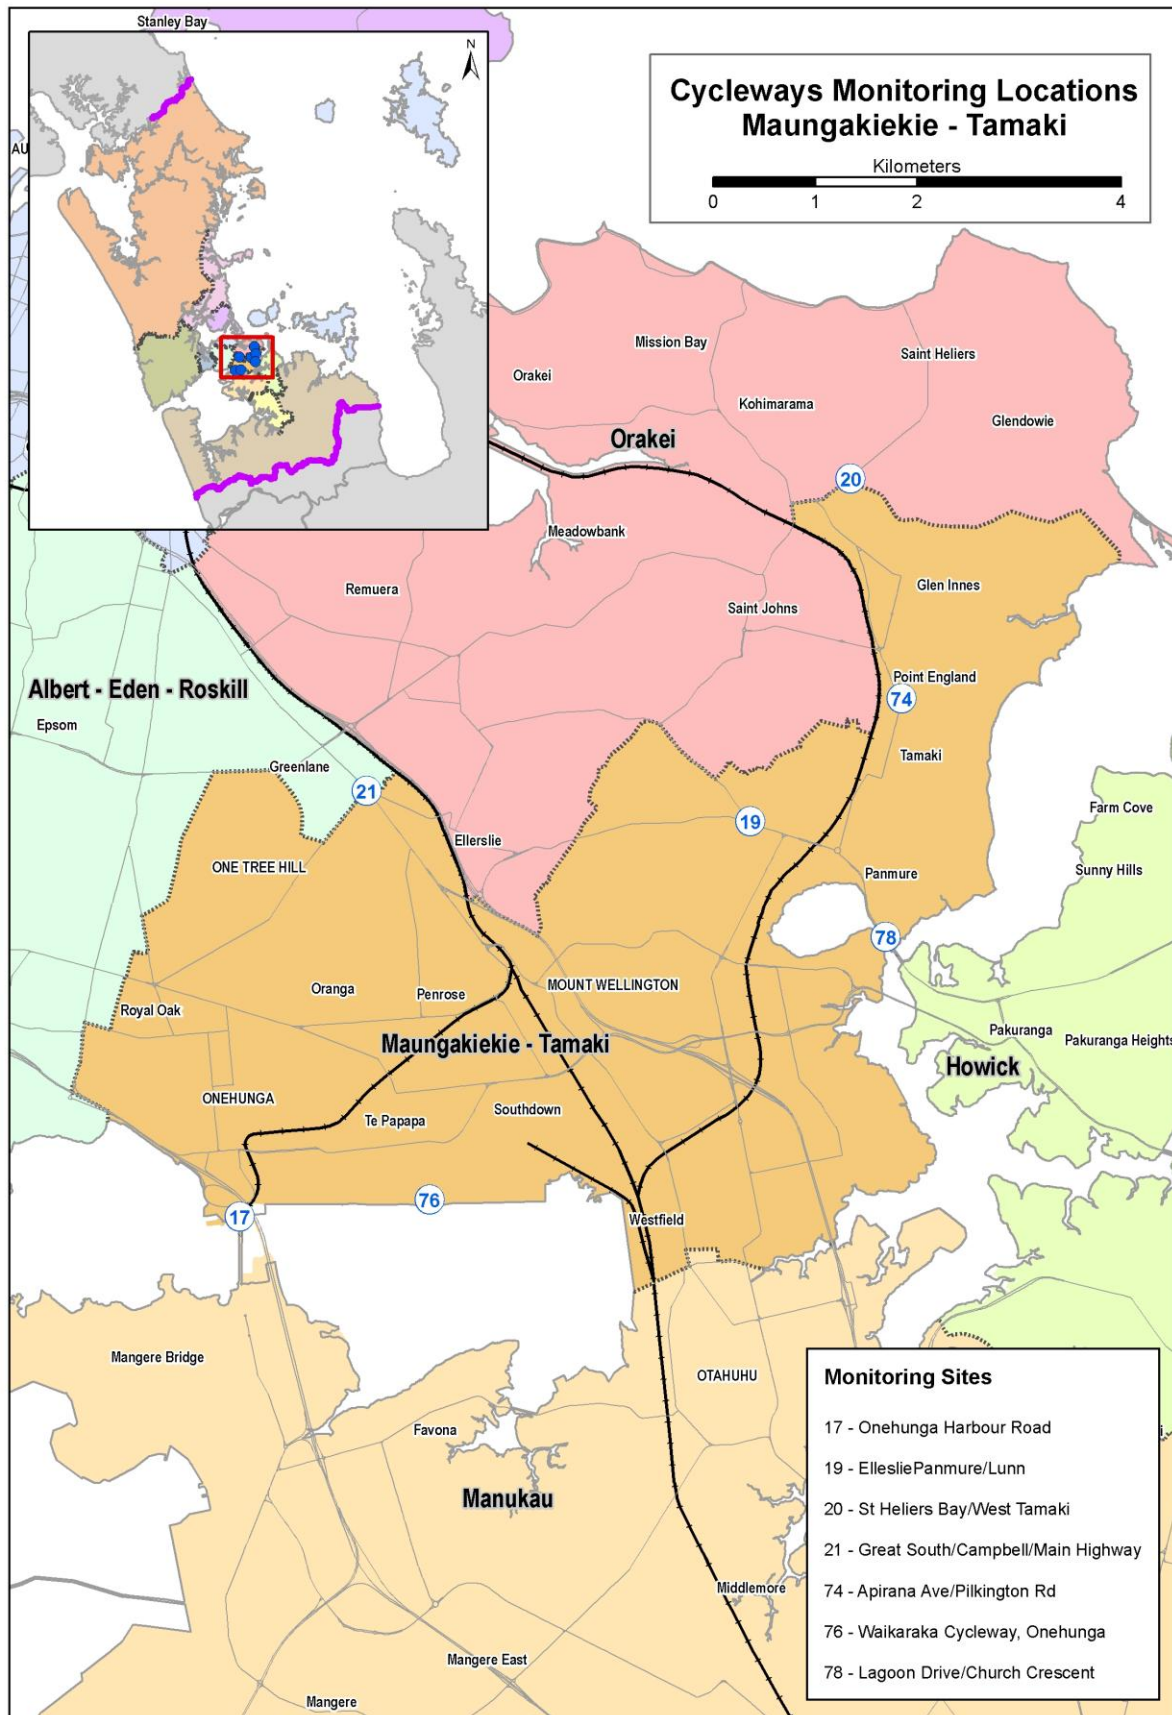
Stanley Bay

AU

N

Cycleways Monitoring Locations
Maungakiekie - Tamaki

Kilometers
0 1 2 4

Mission Bay
Orakei
Saint Heliers
Kohimarama
Glendowie
Orakei
20
Meadowbank
Glen Innes
Remuera
Saint Johns
Point England
74
Albert - Eden - Roskill
Epsom
Tamaki
Greenlane
21
19
Farm Cove
Ellerslie
ONE TREE HILL
Panmure
Sunny Hills
78
MOUNT WELLINGTON
Oranga
Penrose
Royal Oak
Pakuranga
Pakuranga Heights
Maungakiekie - Tamaki
Howick
ONEHUNGA
Te Papapa
Southdown
76
17
Westfield
Mangere Bridge
OTAHUHU
Favona
Manukau
Middlemore
Mangere East
Mangere

Monitoring Sites
17 - Onehunga Harbour Road
19 - EllesliePanmure/Lunn
20 - St Heliers Bay/West Tamaki
21 - Great South/Campbell/Main Highway
74 - Apirana Ave/Pilkington Rd
76 - Waikaraka Cycleway, Onehunga
78 - Lagoon Drive/Church Crescent